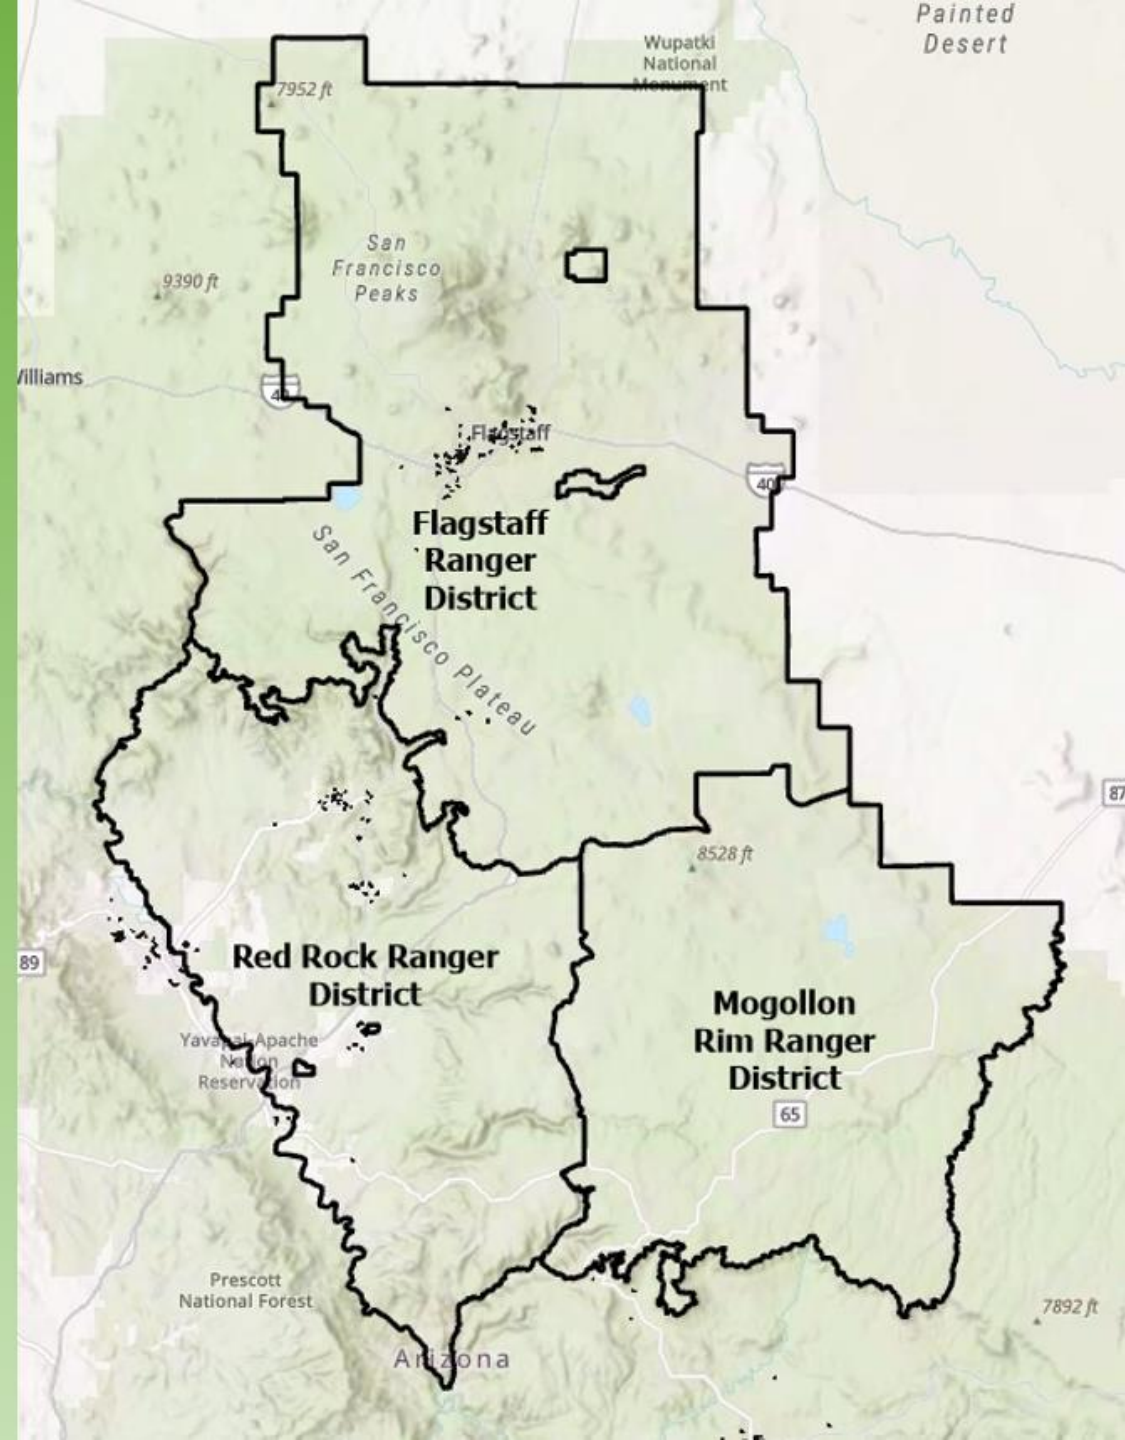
Painted Desert

Wupatki National Monument

7952 ft

San Francisco Peaks

9390 ft

Williams

40

Flagstaff

40

Flagstaff Ranger District

San Francisco Plateau

87

8528 ft

89

Red Rock Ranger District

Mogollon Rim Ranger District

Yavapai-Apache Nation Reservation

65

Prescott National Forest

7892 ft

Arizona